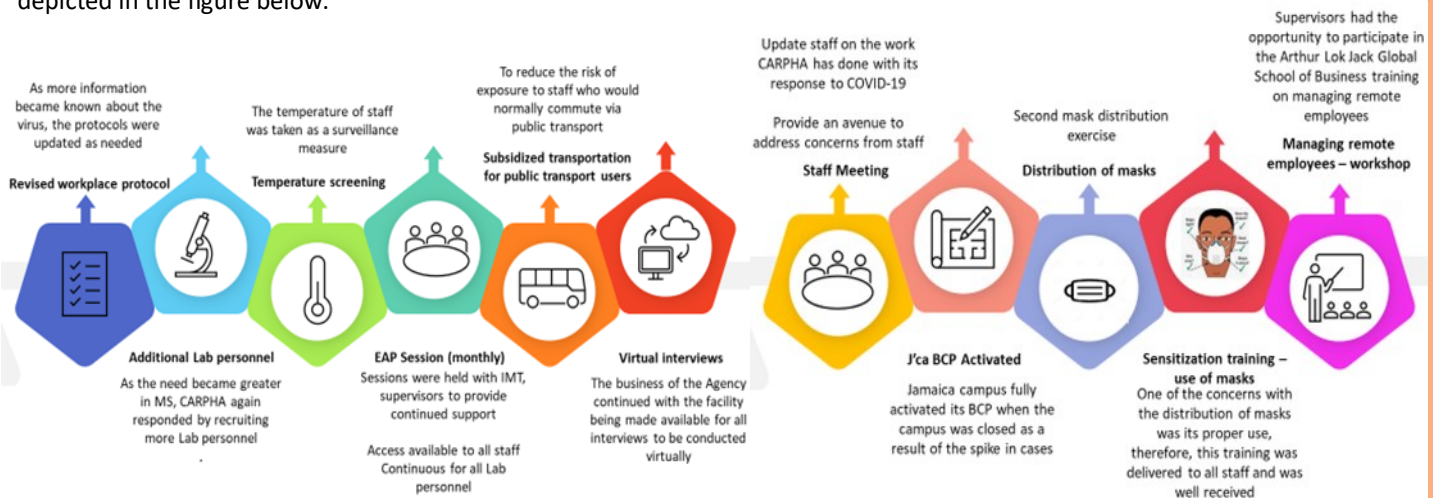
depicted in the figure below.

As more information became known about the virus, the protocols were updated as needed

Revised workplace protocol

Additional Lab personnel

As the need became greater in MS, CARPHA again responded by recruiting more Lab personnel

The temperature of staff was taken as a surveillance measure

Temperature screening

EAP Session (monthly)

Sessions were held with IMT, supervisors to provide continued support

Access available to all staff Continuous for all Lab personnel

To reduce the risk of exposure to staff who would normally commute via public transport

Subsidized transportation for public transport users

Virtual interviews

The business of the Agency continued with the facility being made available for all interviews to be conducted virtually

Update staff on the work CARPHA has done with its response to COVID-19

Provide an avenue to address concerns from staff

Staff Meeting

J'ca BCP Activated

Jamaica campus fully activated its BCP when the campus was closed as a result of the spike in cases

Second mask distribution exercise

Distribution of masks

Sensitization training – use of masks

One of the concerns with the distribution of masks was its proper use, therefore, this training was delivered to all staff and was well received

Supervisors had the opportunity to participate in the Arthur Lok Jack Global School of Business training on managing remote employees

Managing remote employees – workshop